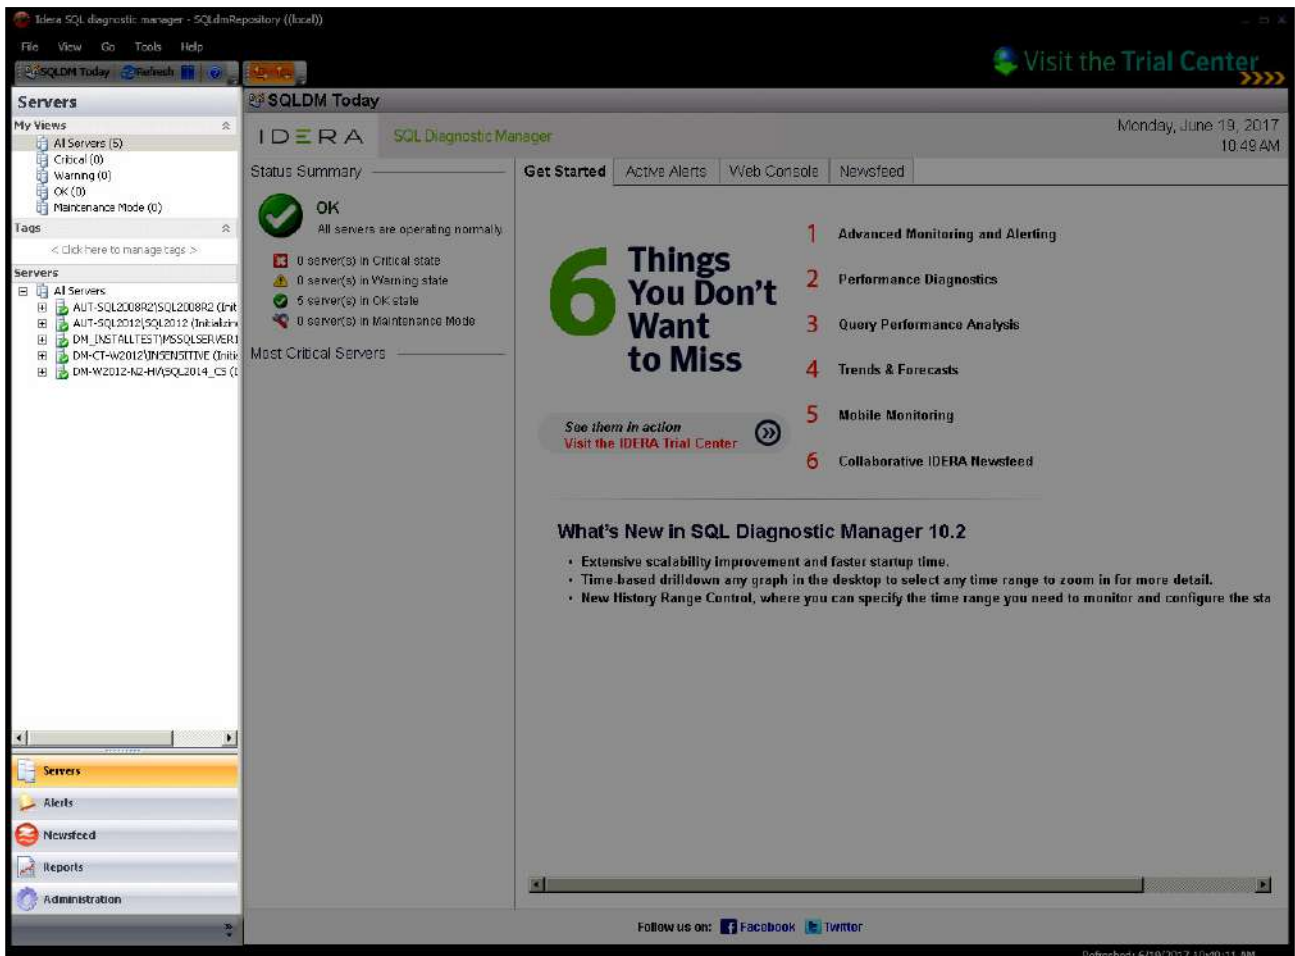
Idera SQL diagnostic manager - SQLdmRepository ((local))

File View Go Tools Help

SQLDM Today Refresh

Visit the Trial Center

Servers

My Views
All Servers (5)
Critical (0)
Warning (0)
OK (0)
Maintenance Mode (0)

Tags
< Click here to manage tags >

Servers
All Servers
AUT-SQL2008R2\SQL2008R2 (Init
AUT-SQL2012\SQL2012 (Initializi
DM_INSTALLTEST\MSSQLSERVER1
DM-CT-W2012\INSENSITIVE (Initi
DM-W2012-N2-HA\SQL2014_CS (I

Servers
Alerts
Newsfeed
Reports
Administration

SQLDM Today

IDERA SQL Diagnostic Manager

Monday, June 19, 2017
10:49 AM

Status Summary

OK
All servers are operating normally

0 server(s) in Critical state
0 server(s) in Warning state
5 server(s) in OK state
0 server(s) in Maintenance Mode

Most Critical Servers

Get Started | Active Alerts | Web Console | Newsfeed

6 Things You Don't Want to Miss

See them in action
Visit the IDERA Trial Center

1 Advanced Monitoring and Alerting
2 Performance Diagnostics
3 Query Performance Analysis
4 Trends & Forecasts
5 Mobile Monitoring
6 Collaborative IDERA Newsfeed

What's New in SQL Diagnostic Manager 10.2

• Extensive scalability improvement and faster startup time.
• Time-based drilldown any graph in the desktop to select any time range to zoom in for more detail.
• New History Range Control, where you can specify the time range you need to monitor and configure the sta

Follow us on: Facebook Twitter

Refreshed: 6/19/2017 10:49:11 AM